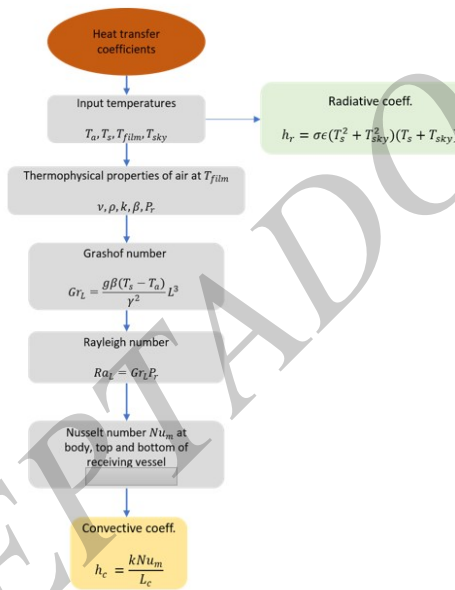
Heat transfer coefficients

Input temperatures

$T_a, T_s, T_{film}, T_{sky}$

Radiative coeff.

$h_r = \sigma\epsilon(T_s^2 + T_{sky}^2)(T_s + T_{sky})$

Thermophysical properties of air at $T_{film}$

$\nu, \rho, k, \beta, P_r$

Grashof number

$Gr_L = \frac{g\beta(T_s - T_a)}{\gamma^2}L^3$

Rayleigh number

$Ra_L = Gr_L P_r$

Nusselt number $Nu_m$ at body, top and bottom of receiving vessel

Convective coeff.

$h_c = \frac{kNu_m}{L_c}$

EPTADO